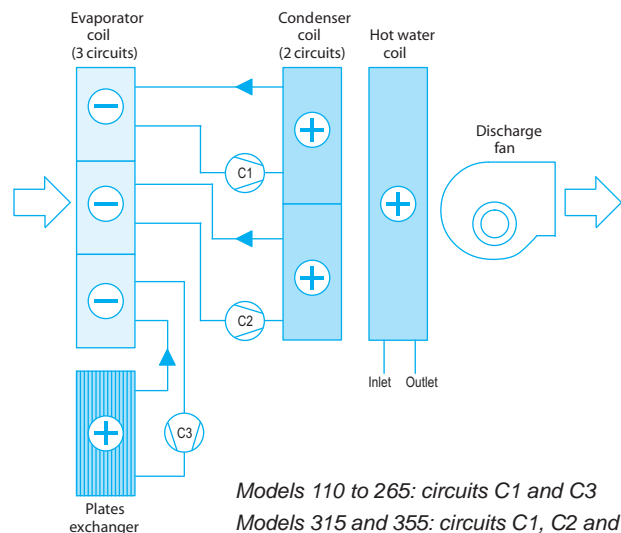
Evaporator coil (3 circuits)

Condenser coil (2 circuits)

Hot water coil

Discharge fan

C1

C2

C3

Inlet

Outlet

Plates exchanger

Models 110 to 265: circuits C1 and C3

Models 315 and 355: circuits C1, C2 and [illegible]